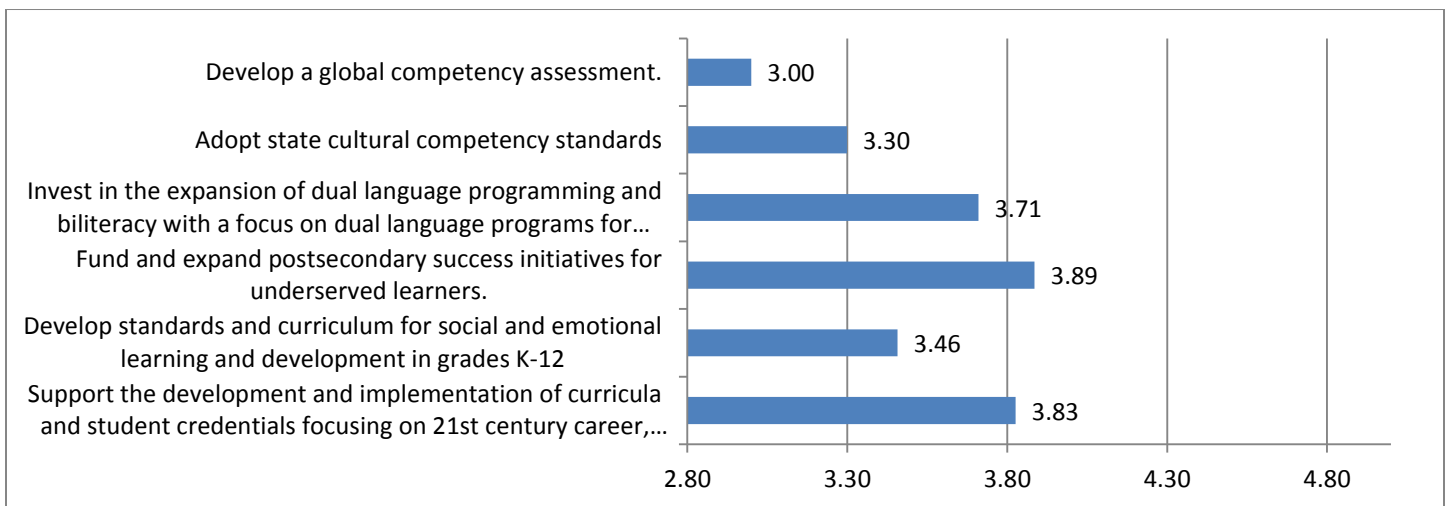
Develop a global competency assessment. 3.00

Adopt state cultural competency standards 3.30

Invest in the expansion of dual language programming and biliteracy with a focus on dual language programs for… 3.71

Fund and expand postsecondary success initiatives for underserved learners. 3.89

Develop standards and curriculum for social and emotional learning and development in grades K-12 3.46

Support the development and implementation of curricula and student credentials focusing on 21st century career,… 3.83

2.80 3.30 3.80 4.30 4.80